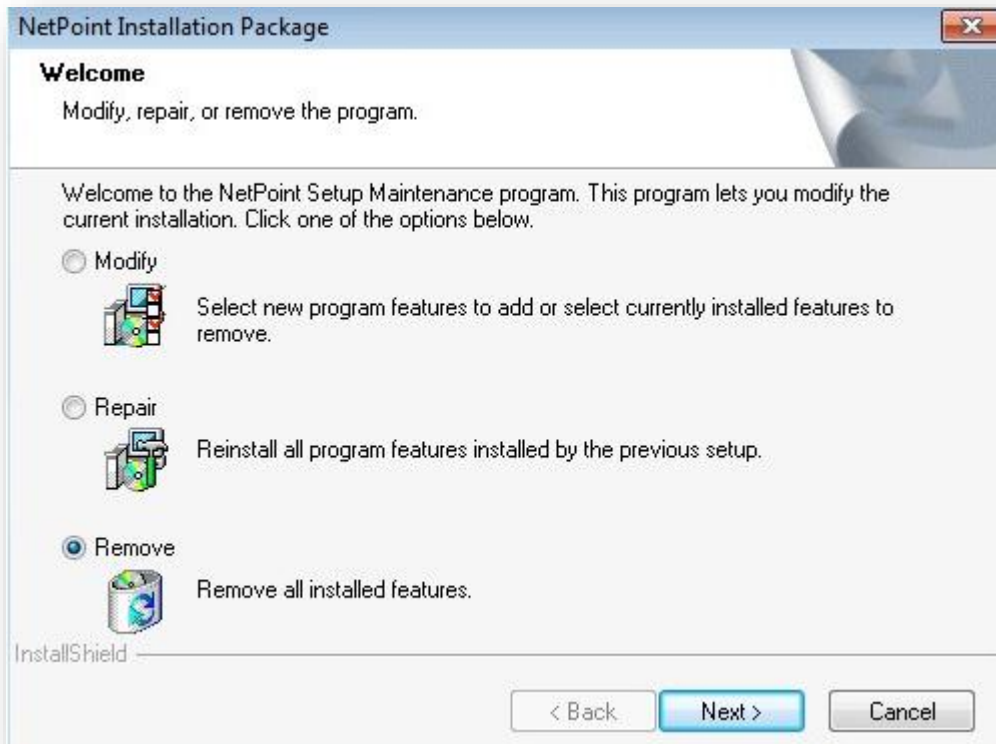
NetPoint Installation Package

Welcome

Modify, repair, or remove the program.

Welcome to the NetPoint Setup Maintenance program. This program lets you modify the current installation. Click one of the options below.

Modify

Select new program features to add or select currently installed features to remove.

Repair

Reinstall all program features installed by the previous setup.

Remove

Remove all installed features.

InstallShield

< Back

Next >

Cancel